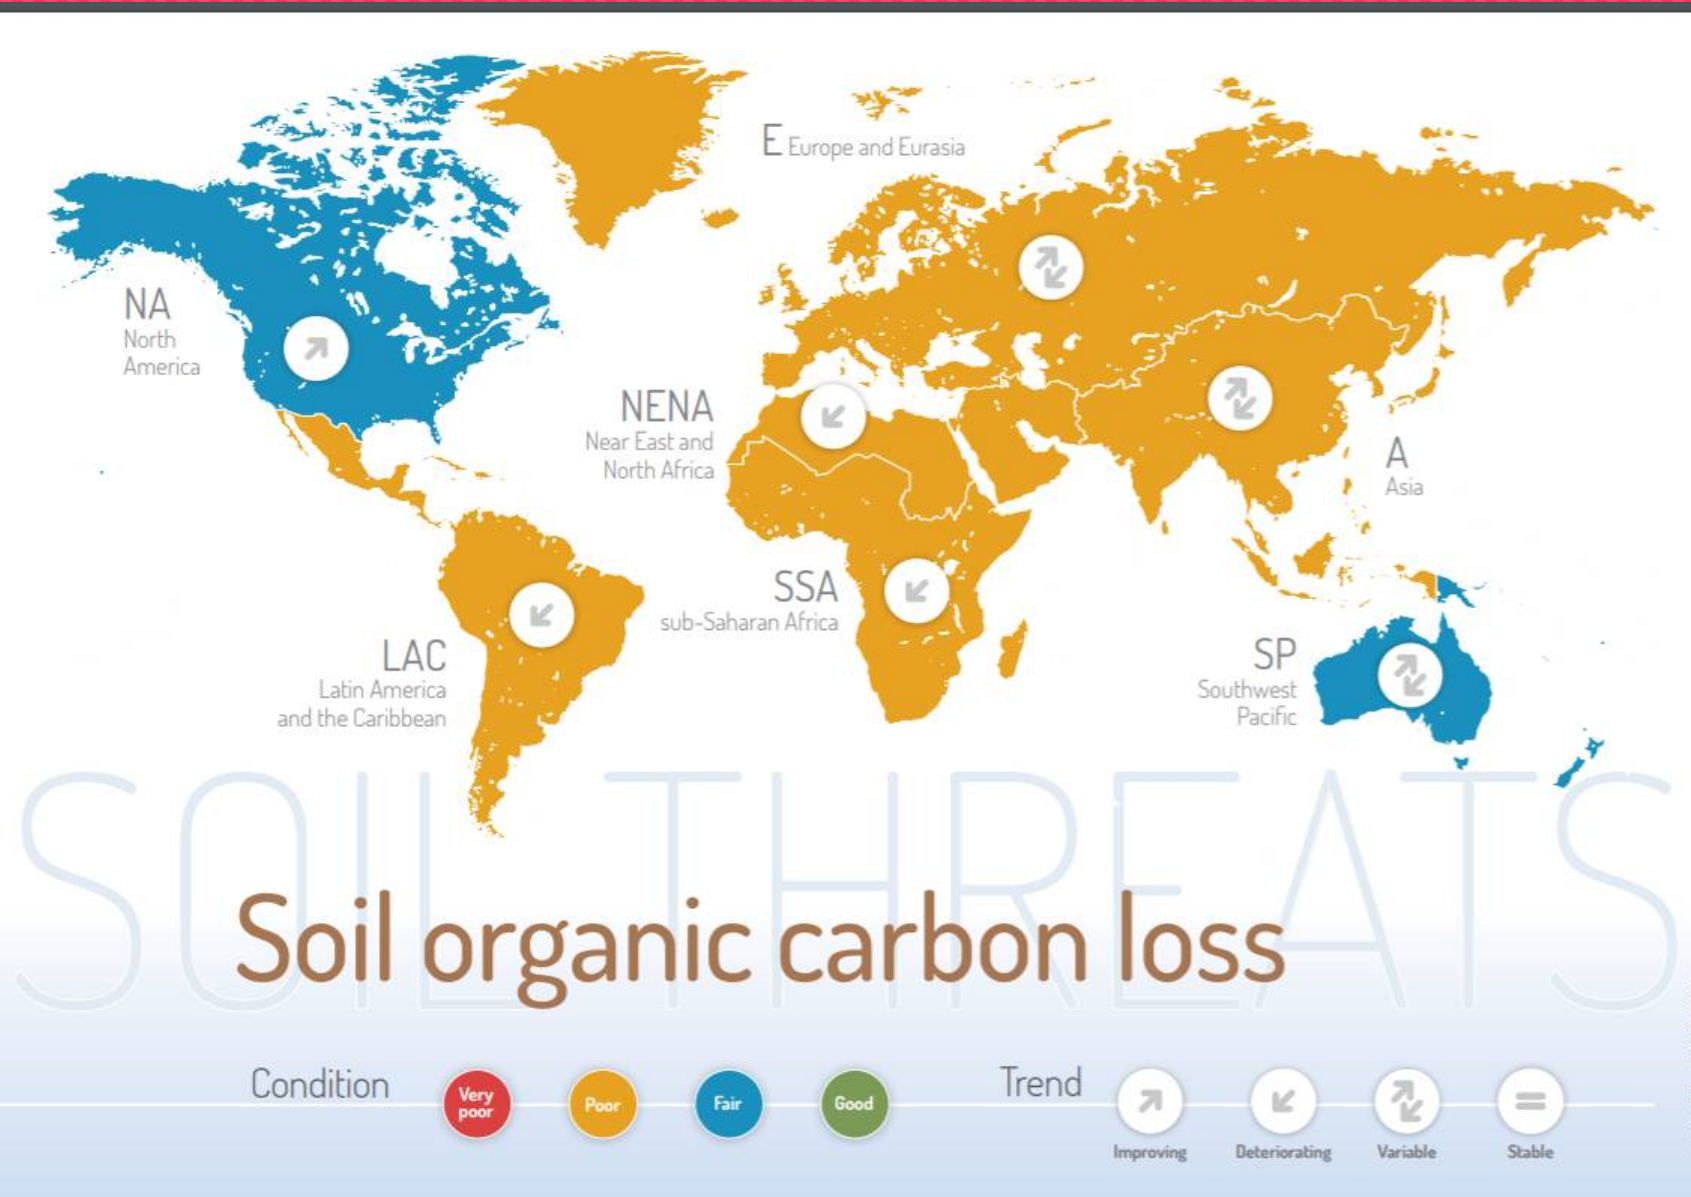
E Europe and Eurasia

NA
North America

NENA
Near East and North Africa

A
Asia

SSA
sub-Saharan Africa

LAC
Latin America and the Caribbean

SP
Southwest Pacific

SOIL THREATS

Soil organic carbon loss

Condition Very poor Poor Fair Good

Trend Improving Deteriorating Variable Stable